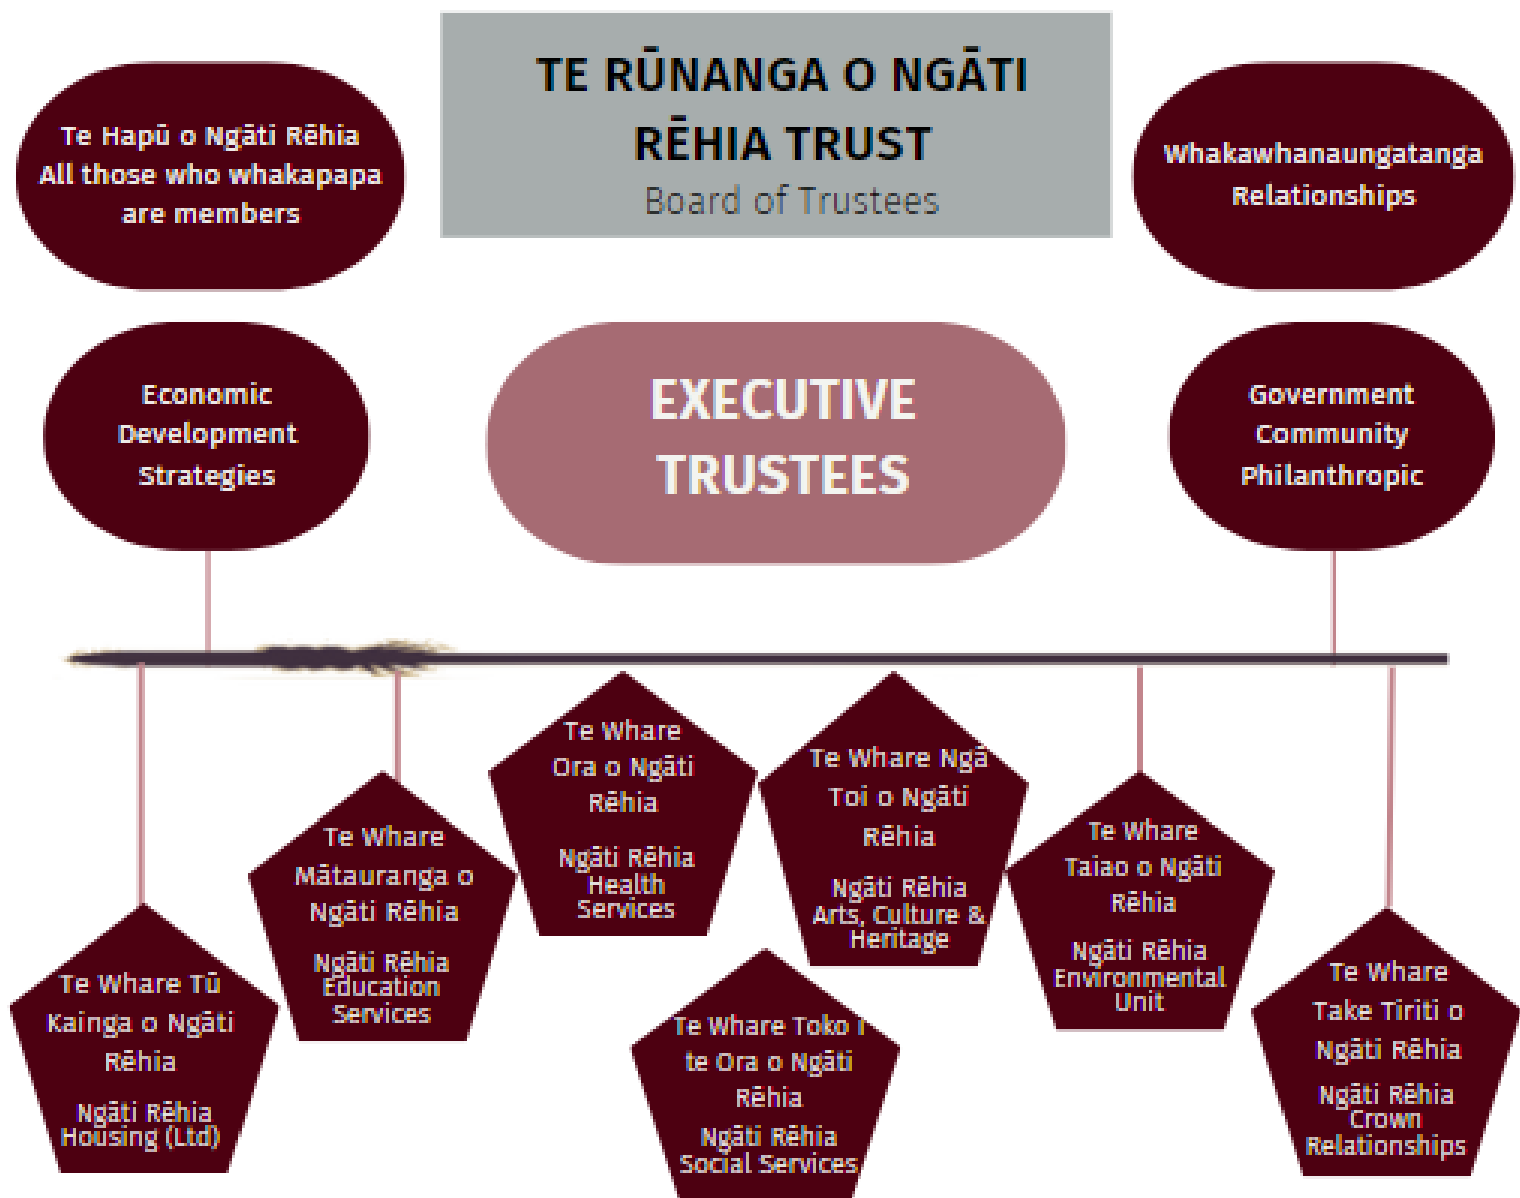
TE RŪNANGA O NGĀTI RĒHIA TRUST
Board of Trustees

Te Hapū o Ngāti Rēhia
All those who whakapapa are members

Whakawhanaungatanga
Relationships

Economic Development Strategies

EXECUTIVE TRUSTEES

Government
Community
Philanthropic

Te Whare Tū Kainga o Ngāti Rēhia
Ngāti Rēhia Housing (Ltd)

Te Whare Mātauranga o Ngāti Rēhia
Ngāti Rēhia Education Services

Te Whare Ora o Ngāti Rēhia
Ngāti Rēhia Health Services

Te Whare Toko i te Ora o Ngāti Rēhia
Ngāti Rēhia Social Services

Te Whare Ngā Toi o Ngāti Rēhia
Ngāti Rēhia Arts, Culture & Heritage

Te Whare Taiao o Ngāti Rēhia
Ngāti Rēhia Environmental Unit

Te Whare Take Tiriti o Ngāti Rēhia
Ngāti Rēhia Crown Relationships